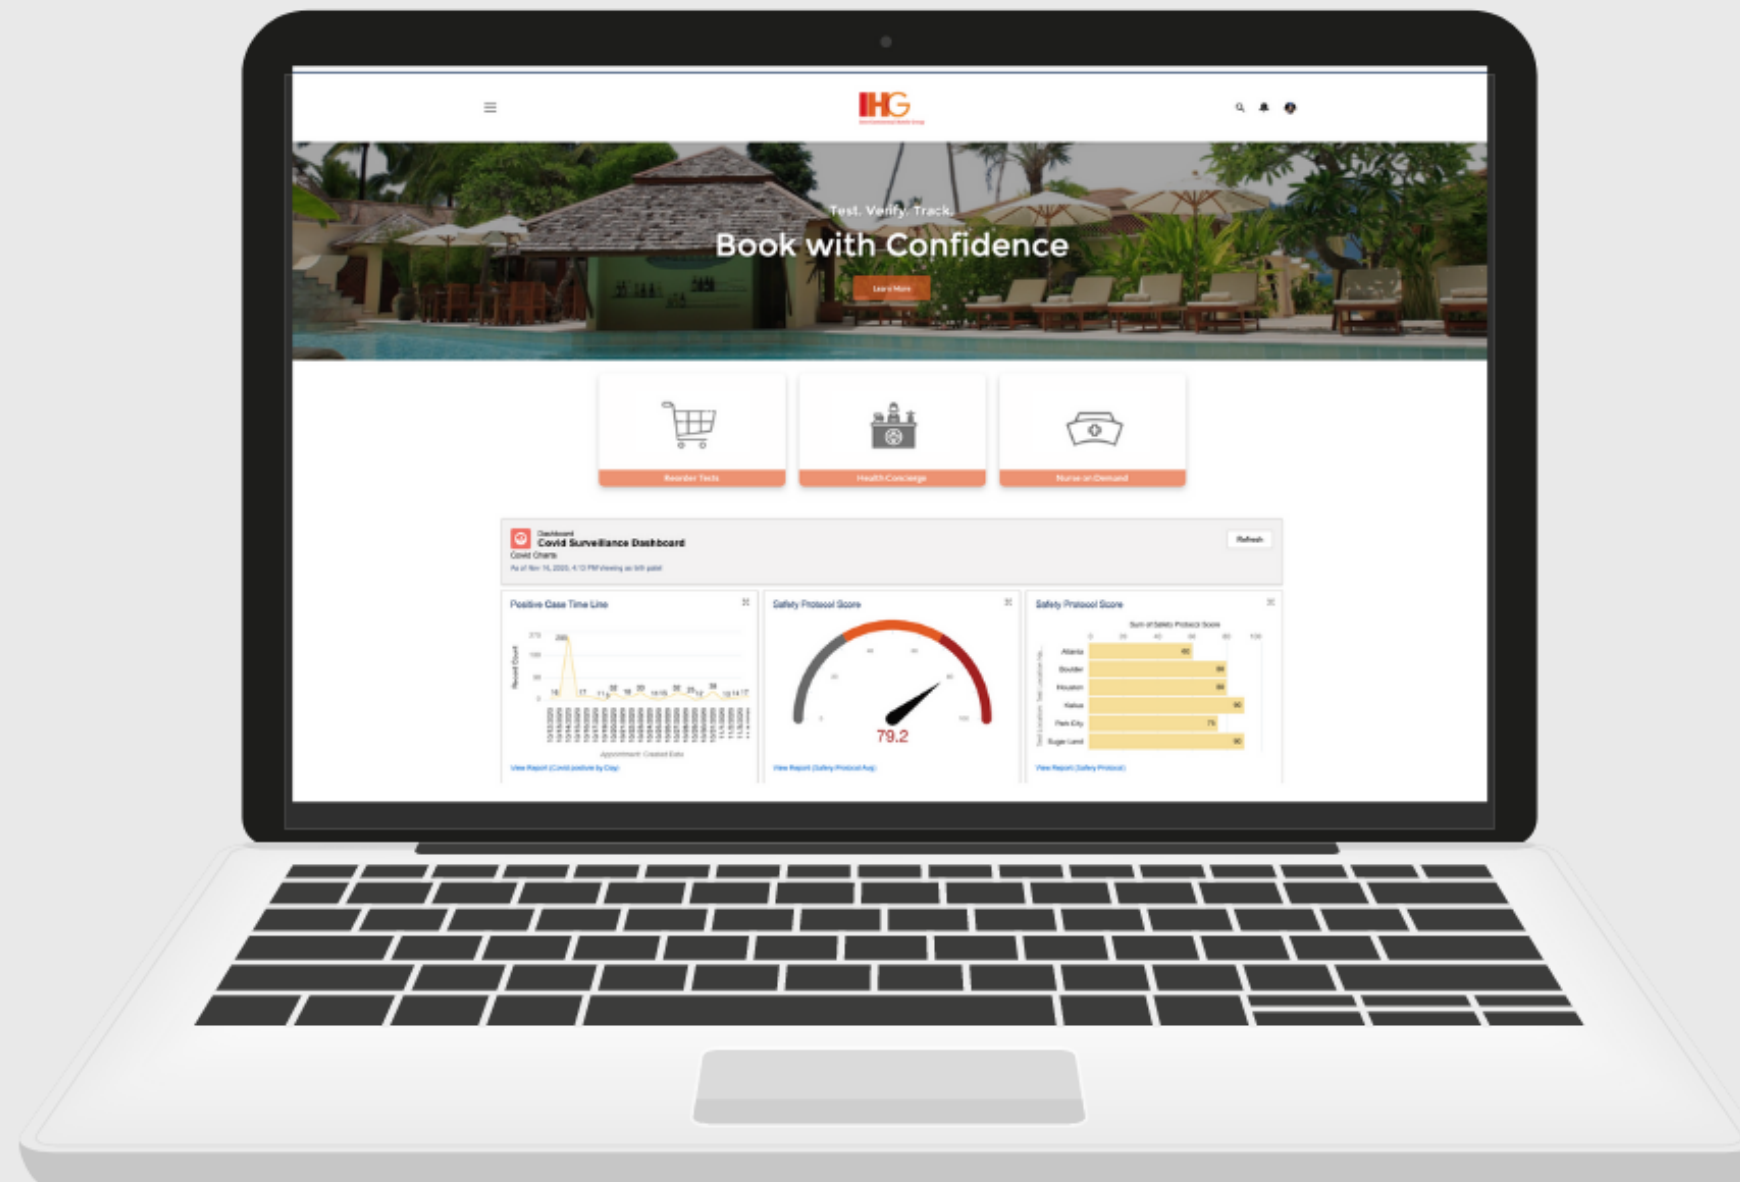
IHG

Test. Verify. Track.

Book with Confidence

Learn More

Reorder Tests

Health Concierge

Nurse on Demand

Dashboard
Covid Surveillance Dashboard
Covid Charts
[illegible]

Refresh

Positive Case Time Line

Record Count

Appointment: Created Date

View Report (Covid positive by Day)

Safety Protocol Score

79.2

View Report (Safety Protocol Avg)

Safety Protocol Score

Sum of Safety Protocol Score

Atlanta
Boulder
Houston
Kailua
Park City
Sugar Land

View Report (Safety Protocol)